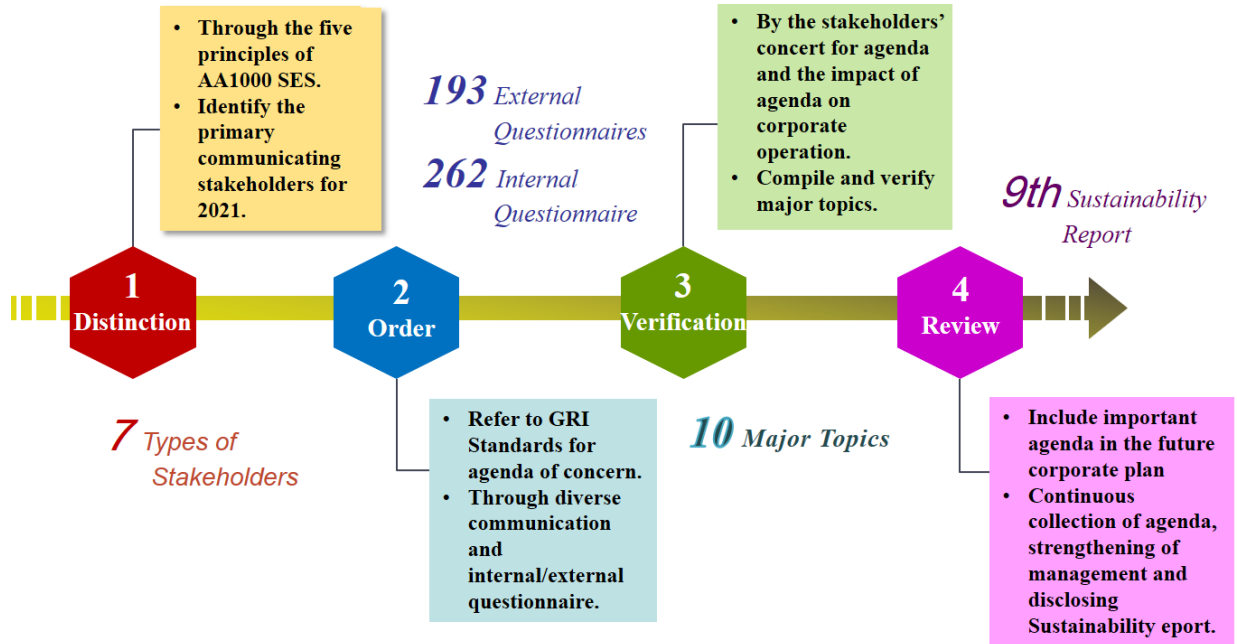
• Through the five principles of AA1000 SES.
• Identify the primary communicating stakeholders for 2021.

193 External Questionnaires

262 Internal Questionnaire

• By the stakeholders' concert for agenda and the impact of agenda on corporate operation.
• Compile and verify major topics.

9th Sustainability Report

1 Distinction

2 Order

3 Verification

4 Review

7 Types of Stakeholders

• Refer to GRI Standards for agenda of concern.
• Through diverse communication and internal/external questionnaire.

10 Major Topics

• Include important agenda in the future corporate plan
• Continuous collection of agenda, strengthening of management and disclosing Sustainability eport.